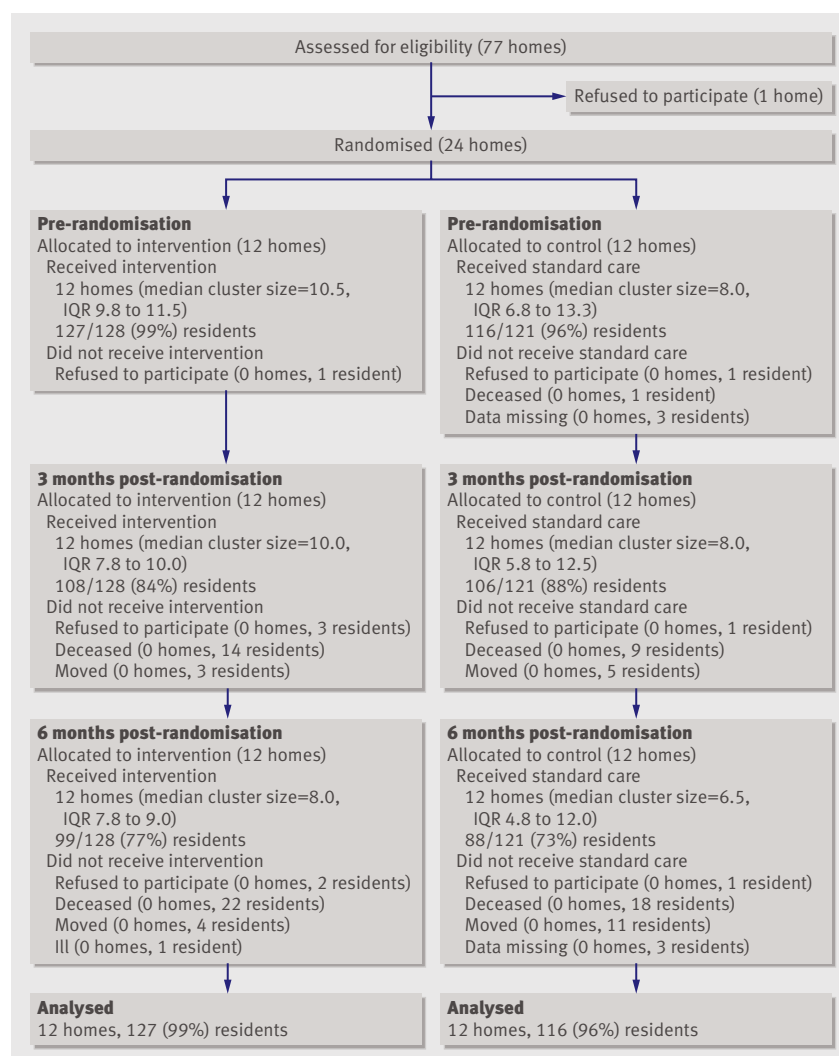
Assessed for eligibility (77 homes)

Refused to participate (1 home)

Randomised (24 homes)

**Pre-randomisation**
Allocated to intervention (12 homes)
Received intervention
12 homes (median cluster size=10.5, IQR 9.8 to 11.5)
127/128 (99%) residents
Did not receive intervention
Refused to participate (0 homes, 1 resident)

**Pre-randomisation**
Allocated to control (12 homes)
Received standard care
12 homes (median cluster size=8.0, IQR 6.8 to 13.3)
116/121 (96%) residents
Did not receive standard care
Refused to participate (0 homes, 1 resident)
Deceased (0 homes, 1 resident)
Data missing (0 homes, 3 residents)

**3 months post-randomisation**
Allocated to intervention (12 homes)
Received intervention
12 homes (median cluster size=10.0, IQR 7.8 to 10.0)
108/128 (84%) residents
Did not receive intervention
Refused to participate (0 homes, 3 residents)
Deceased (0 homes, 14 residents)
Moved (0 homes, 3 residents)

**3 months post-randomisation**
Allocated to control (12 homes)
Received standard care
12 homes (median cluster size=8.0, IQR 5.8 to 12.5)
106/121 (88%) residents
Did not receive standard care
Refused to participate (0 homes, 1 resident)
Deceased (0 homes, 9 residents)
Moved (0 homes, 5 residents)

**6 months post-randomisation**
Allocated to intervention (12 homes)
Received intervention
12 homes (median cluster size=8.0, IQR 7.8 to 9.0)
99/128 (77%) residents
Did not receive intervention
Refused to participate (0 homes, 2 residents)
Deceased (0 homes, 22 residents)
Moved (0 homes, 4 residents)
Ill (0 homes, 1 resident)

**6 months post-randomisation**
Allocated to control (12 homes)
Received standard care
12 homes (median cluster size=6.5, IQR 4.8 to 12.0)
88/121 (73%) residents
Did not receive standard care
Refused to participate (0 homes, 1 resident)
Deceased (0 homes, 18 residents)
Moved (0 homes, 11 residents)
Data missing (0 homes, 3 residents)

**Analysed**
12 homes, 127 (99%) residents

**Analysed**
12 homes, 116 (96%) residents